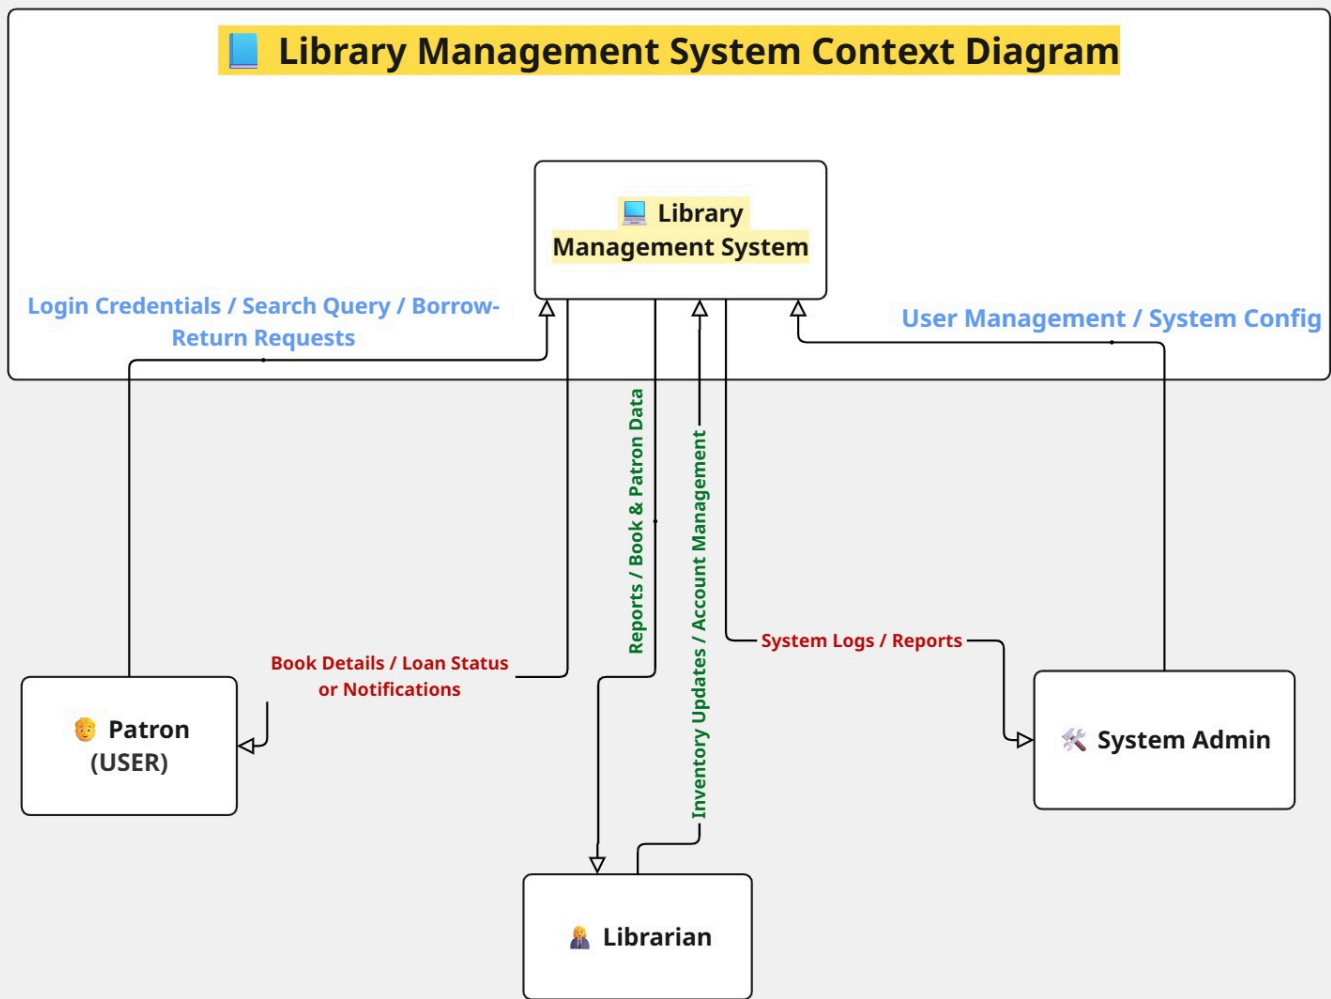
Library Management System Context Diagram

Library Management System

Login Credentials / Search Query / Borrow-Return Requests

User Management / System Config

Reports / Book & Patron Data

Inventory Updates / Account Management

System Logs / Reports

Book Details / Loan Status or Notifications

Patron (USER)

System Admin

Librarian